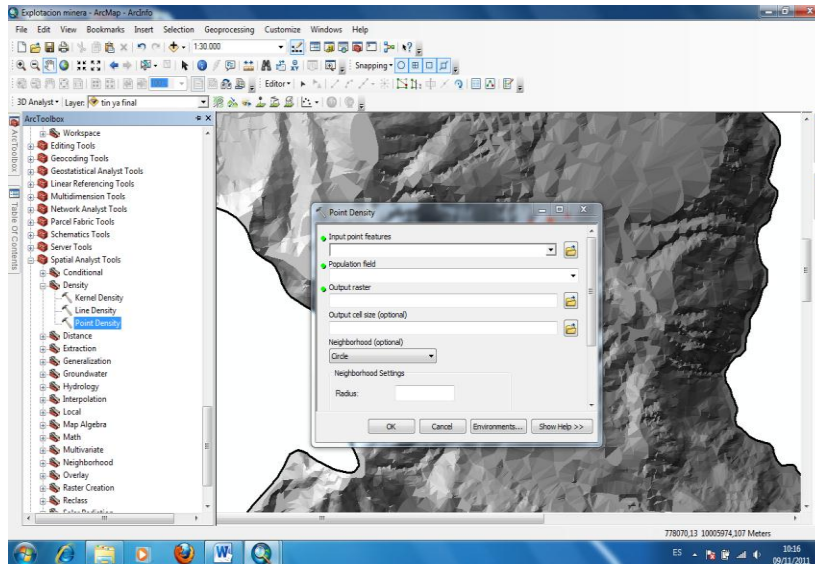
Explotacion minera - ArcMap - ArcInfo

File Edit View Bookmarks Insert Selection Geoprocessing Customize Windows Help

1:30.000

Snapping

Editor

3D Analyst Layer: tin ya final

ArcToolbox

ArcToolbox

Table Of Contents

Workspace
Editing Tools
Geocoding Tools
Geostatistical Analyst Tools
Linear Referencing Tools
Multidimension Tools
Network Analyst Tools
Parcel Fabric Tools
Schematics Tools
Server Tools
Spatial Analyst Tools
Conditional
Density
Kernel Density
Line Density
Point Density
Distance
Extraction
Generalization
Groundwater
Hydrology
Interpolation
Local
Map Algebra
Math
Multivariate
Neighborhood
Overlay
Raster Creation
Reclass
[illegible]

Point Density

Input point features

Population field

Output raster

Output cell size (optional)

Neighborhood (optional)

Circle

Neighborhood Settings

Radius:

OK Cancel Environments... Show Help >>

778070,13 10005974,107 Meters

ES

10:16
09/11/2011